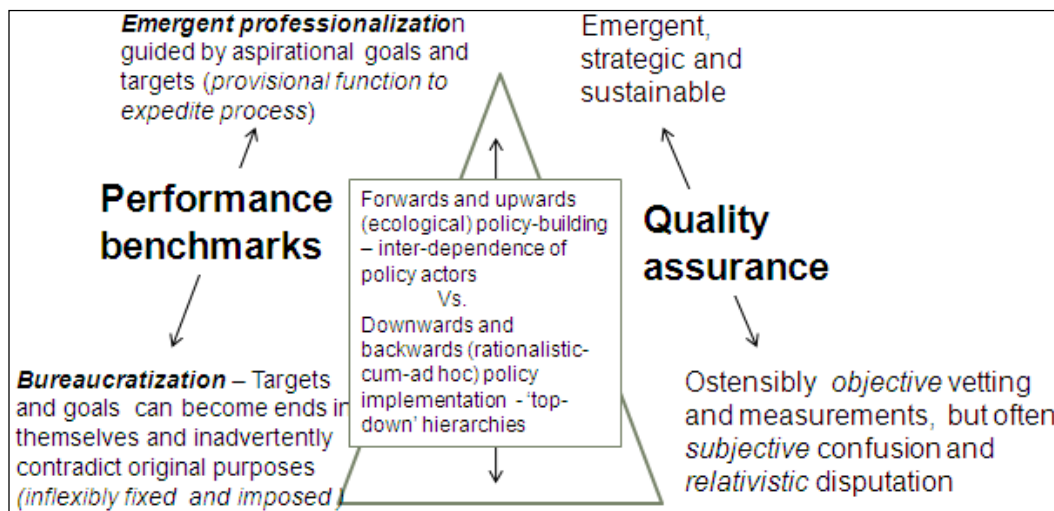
***Emergent professionalizatio***n guided by aspirational goals and targets (*provisional function to expedite process*)

Emergent, strategic and sustainable

**Performance benchmarks**

Forwards and upwards (ecological) policy-building – inter-dependence of policy actors
Vs.
Downwards and backwards (rationalistic-cum-ad hoc) policy implementation - 'top-down' hierarchies

**Quality assurance**

***Bureaucratization*** – Targets and goals can become ends in themselves and inadvertently contradict original purposes (*inflexibly fixed and imposed* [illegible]

Ostensibly *objective* vetting and measurements, but often *subjective* confusion and *relativistic* disputation